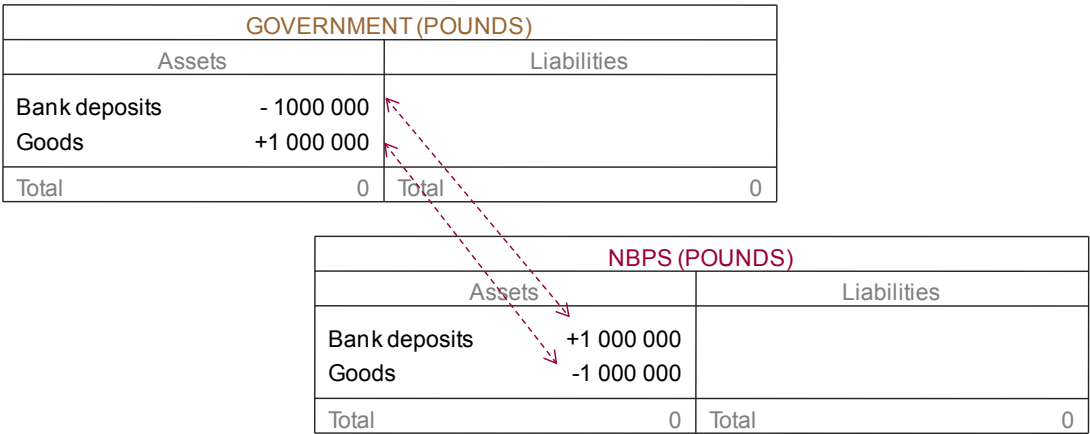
GOVERNMENT (POUNDS)

| Assets | | Liabilities | |
|---|---|---|---|
| Bank deposits | - 1000 000 | | |
| Goods | +1 000 000 | | |
| Total | 0 | Total | 0 |

NBPS (POUNDS)

| Assets | | Liabilities | |
|---|---|---|---|
| Bank deposits | +1 000 000 | | |
| Goods | -1 000 000 | | |
| Total | 0 | Total | 0 |